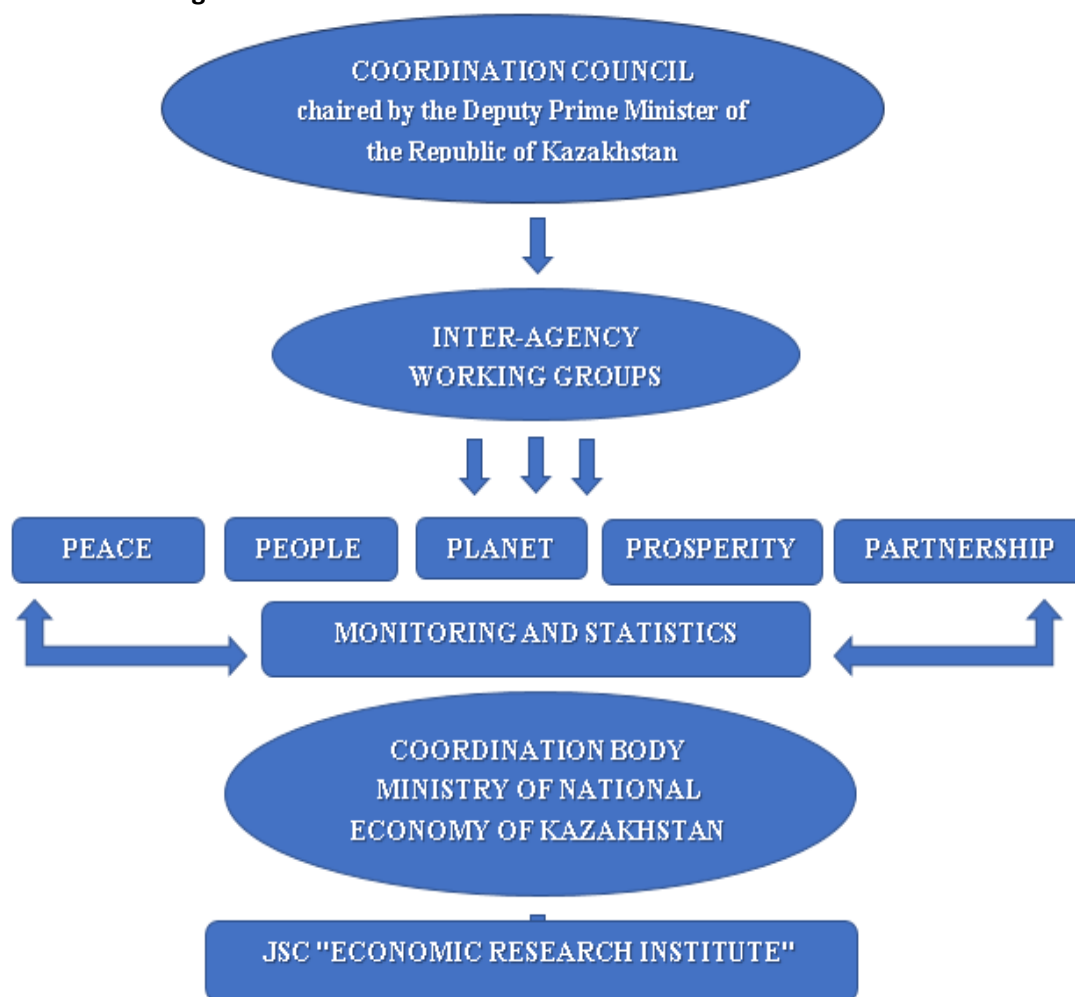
COORDINATION COUNCIL
chaired by the Deputy Prime Minister of the Republic of Kazakhstan

INTER-AGENCY WORKING GROUPS

PEACE

PEOPLE

PLANET

PROSPERITY

PARTNERSHIP

MONITORING AND STATISTICS

COORDINATION BODY
MINISTRY OF NATIONAL ECONOMY OF KAZAKHSTAN

JSC "ECONOMIC RESEARCH INSTITUTE"